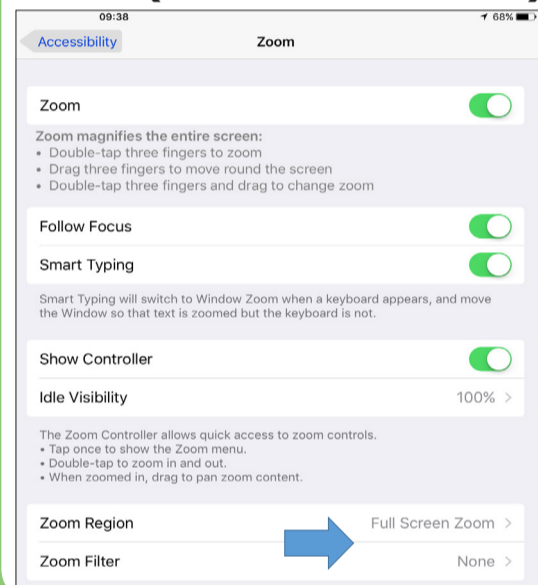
09:38
68%

Accessibility
Zoom

Zoom

Zoom magnifies the entire screen:
• Double-tap three fingers to zoom
• Drag three fingers to move round the screen
• Double-tap three fingers and drag to change zoom

Follow Focus

Smart Typing

Smart Typing will switch to Window Zoom when a keyboard appears, and move the Window so that text is zoomed but the keyboard is not.

Show Controller

Idle Visibility
100% >

The Zoom Controller allows quick access to zoom controls.
• Tap once to show the Zoom menu.
• Double-tap to zoom in and out.
• When zoomed in, drag to pan zoom content.

Zoom Region
Full Screen Zoom >

Zoom Filter
None >